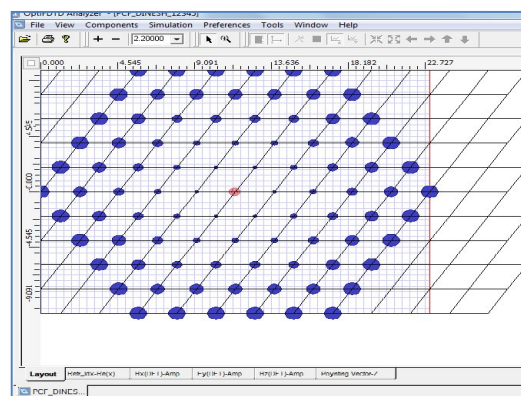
OptiFDTD Analyzer - [PCF_DINESH_12345]
File View Components Simulation Preferences Tools Window Help
2.20000
0.000 4.545 9.091 13.636 18.182 22.727
-4.545
-0.011
4.545
9.091
Layout Refr_Idx-Re(x) Hx(OFT)-Amp Ey(OFT)-Amp Hz(OFT)-Amp Poynting Vector-Z
PCF_DINES...